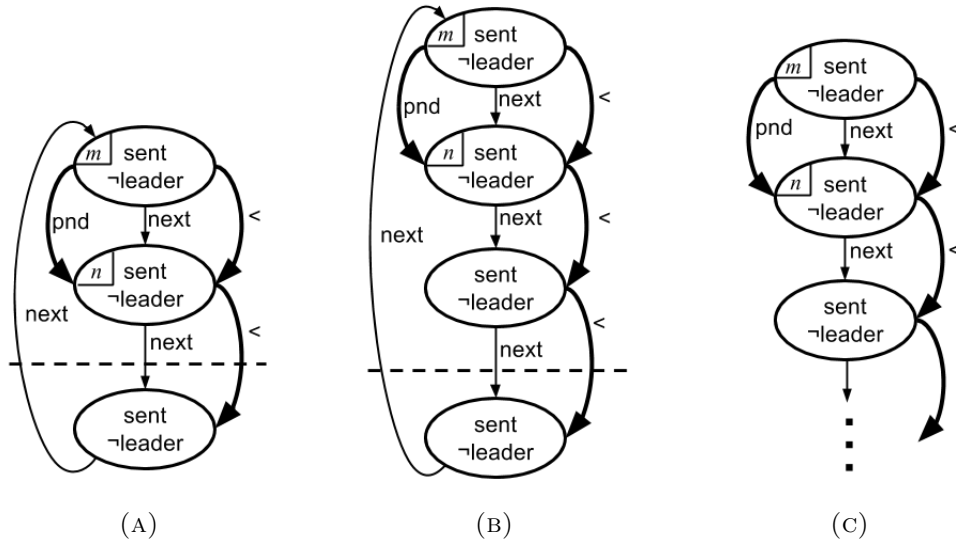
$m$ sent ¬leader
pnd
next
<
$n$ sent ¬leader
next
next
<
sent ¬leader

(A)

$m$ sent ¬leader
pnd
next
<
$n$ sent ¬leader
next
next
<
sent ¬leader
<
next
sent ¬leader

(B)

$m$ sent ¬leader
pnd
next
<
$n$ sent ¬leader
next
<
sent ¬leader

(C)